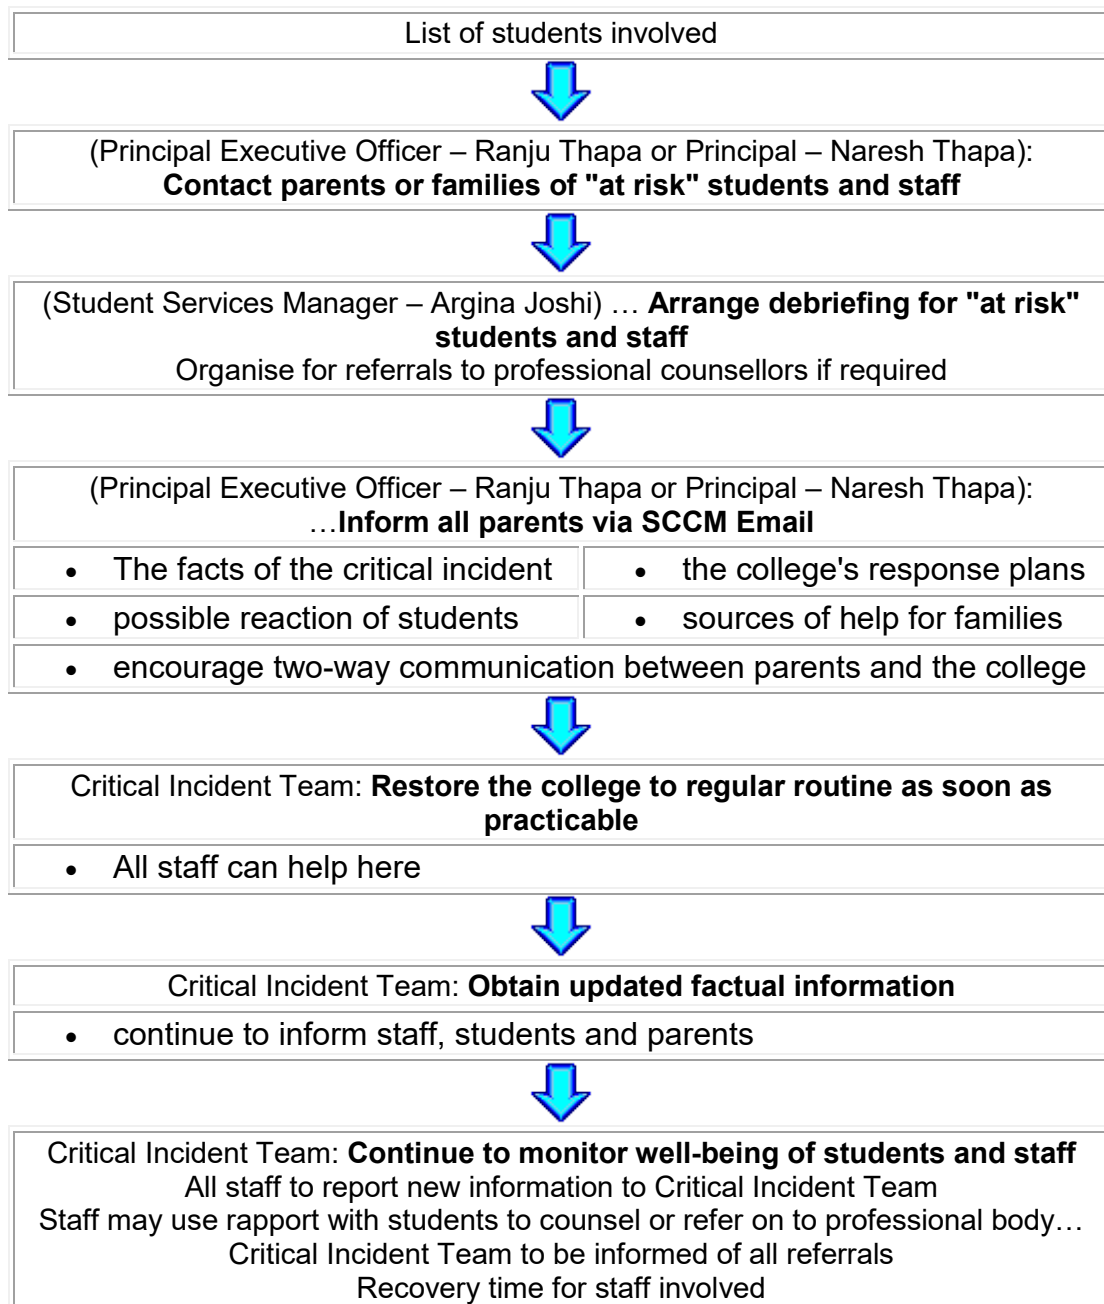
List of students involved

(Principal Executive Officer – Ranju Thapa or Principal – Naresh Thapa):
**Contact parents or families of "at risk" students and staff**

(Student Services Manager – Argina Joshi) … **Arrange debriefing for "at risk" students and staff**
Organise for referrals to professional counsellors if required

(Principal Executive Officer – Ranju Thapa or Principal – Naresh Thapa):
…**Inform all parents via SCCM Email**

| | |
|---|---|
| • The facts of the critical incident | • the college's response plans |
| • possible reaction of students | • sources of help for families |

• encourage two-way communication between parents and the college

Critical Incident Team: **Restore the college to regular routine as soon as practicable**

• All staff can help here

Critical Incident Team: **Obtain updated factual information**

• continue to inform staff, students and parents

Critical Incident Team: **Continue to monitor well-being of students and staff**
All staff to report new information to Critical Incident Team
Staff may use rapport with students to counsel or refer on to professional body…
Critical Incident Team to be informed of all referrals
Recovery time for staff involved